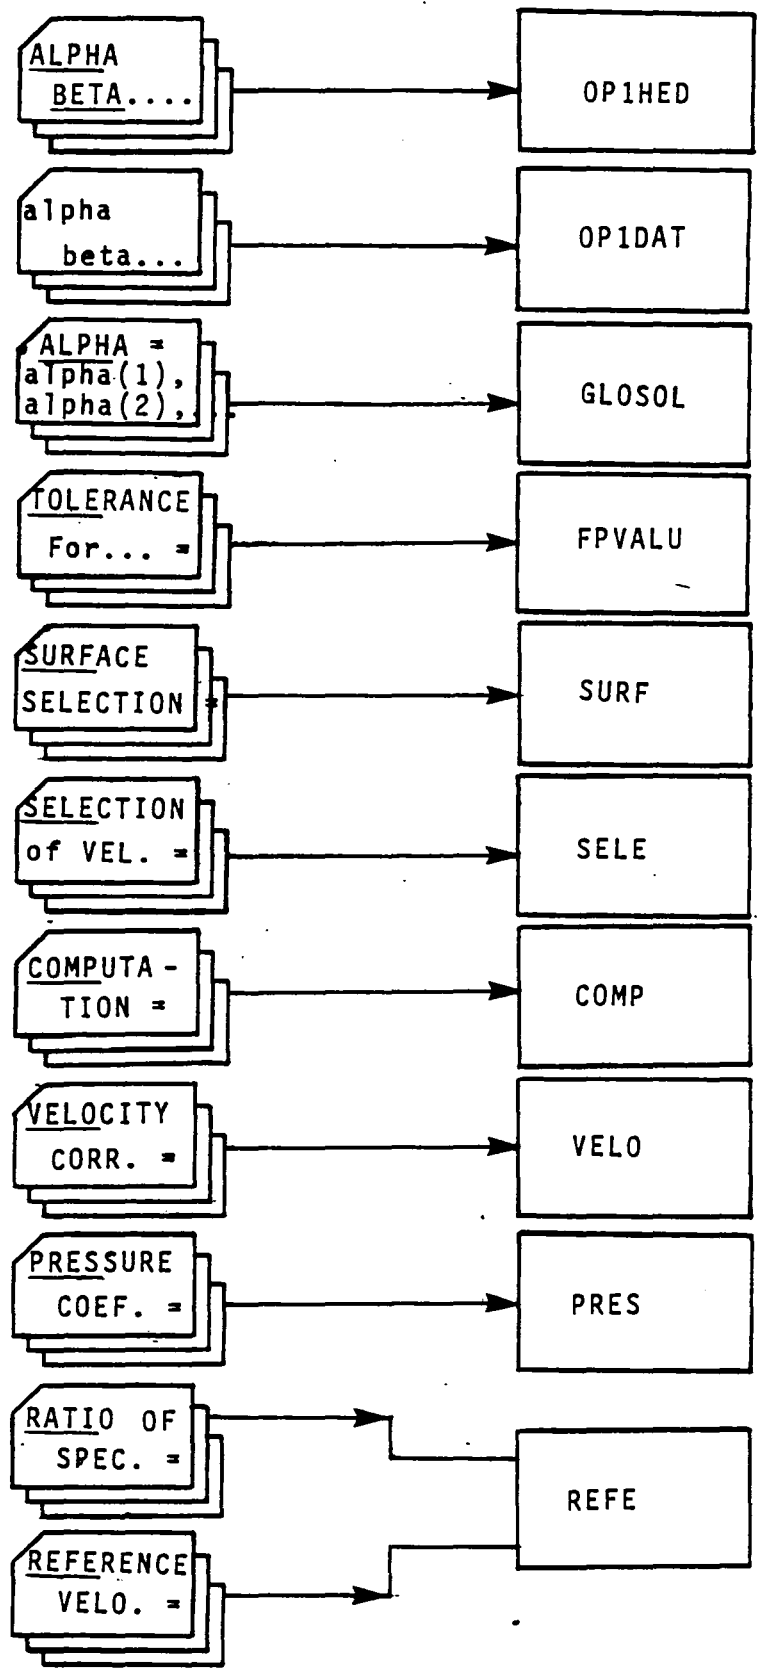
ALPHA
BETA....

OP1HED

alpha
beta...

OP1DAT

ALPHA =
alpha(1),
alpha(2),

GLOSOL

TOLERANCE
For... =

FPVALU

SURFACE
SELECTION =

SURF

SELECTION
of VEL. =

SELE

COMPUTA-
TION =

COMP

VELOCITY
CORR. =

VELO

PRESSURE
COEF. =

PRES

RATIO OF
SPEC. =

REFERENCE
VELO. =

REFE